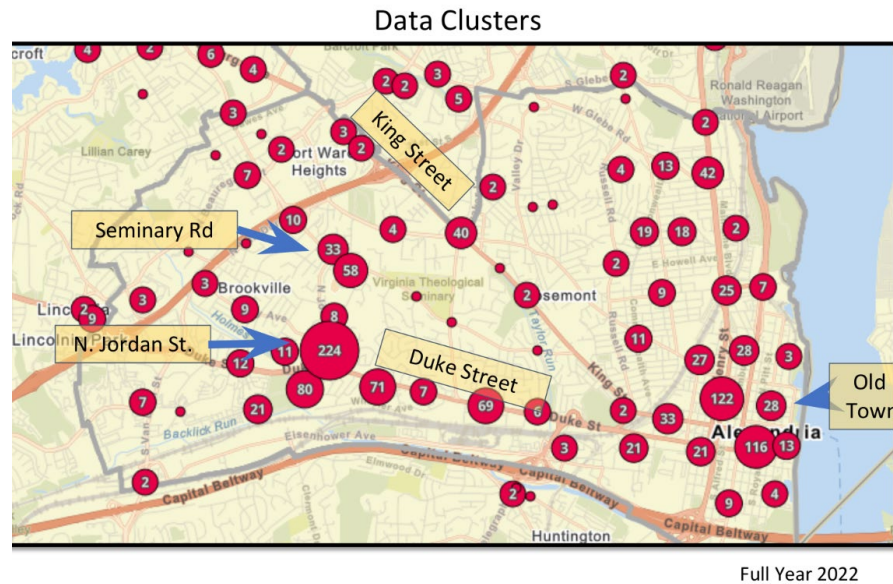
Data Clusters

croft
4
2
6
4
Barcroft Park
2
2
3
5
2
2
Ronald Reagan Washington National Airport
3
3
2
Lillian Carey
2
Fort Ward Heights
2
King Street
7
4
13
42
2
10
Seminary Rd
4
40
19
18
2
33
58
2
9
25
7
3
Brookville
Virginia Theological Seminary
2
Rosemont
Lincolnia
2
9
3
9
8
11
Lincolnia
N. Jordan St.
11
224
27
28
3
12
Duke Street
80
71
7
122
Old Town
7
21
69
6
2
33
28
Backlick Run
Eisenhower Ave
Alexandria
3
21
21
116
13
Capital Beltway
Capital Beltway
2
2
9
4
Capital Beltway
Huntington
Capital Beltway

Full Year 2022